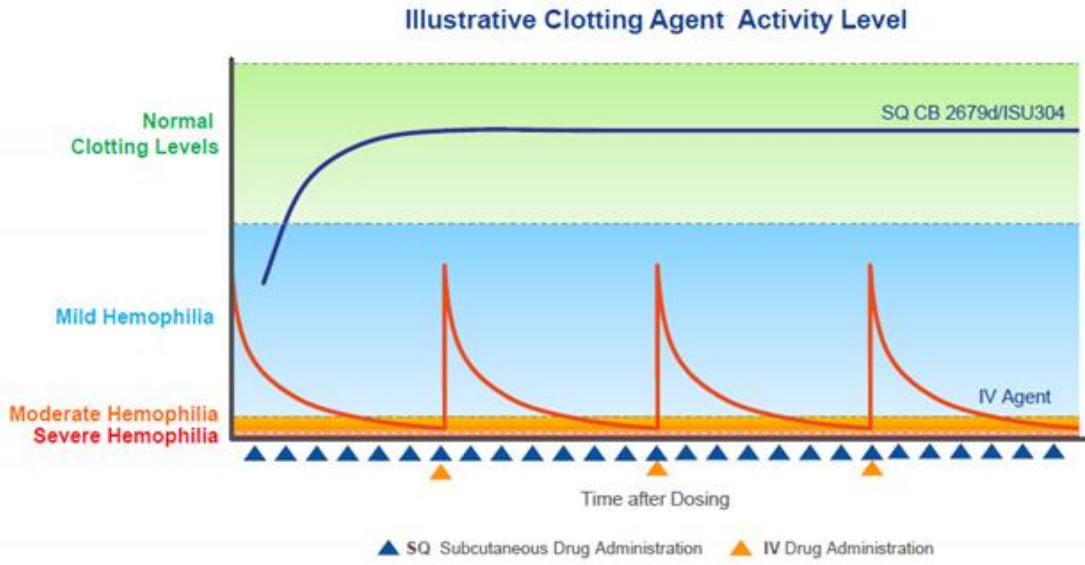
Illustrative Clotting Agent Activity Level

Normal Clotting Levels

SQ CB 2679d/ISU304

Mild Hemophilia

IV Agent

Moderate Hemophilia
Severe Hemophilia

Time after Dosing

SQ Subcutaneous Drug Administration
IV Drug Administration